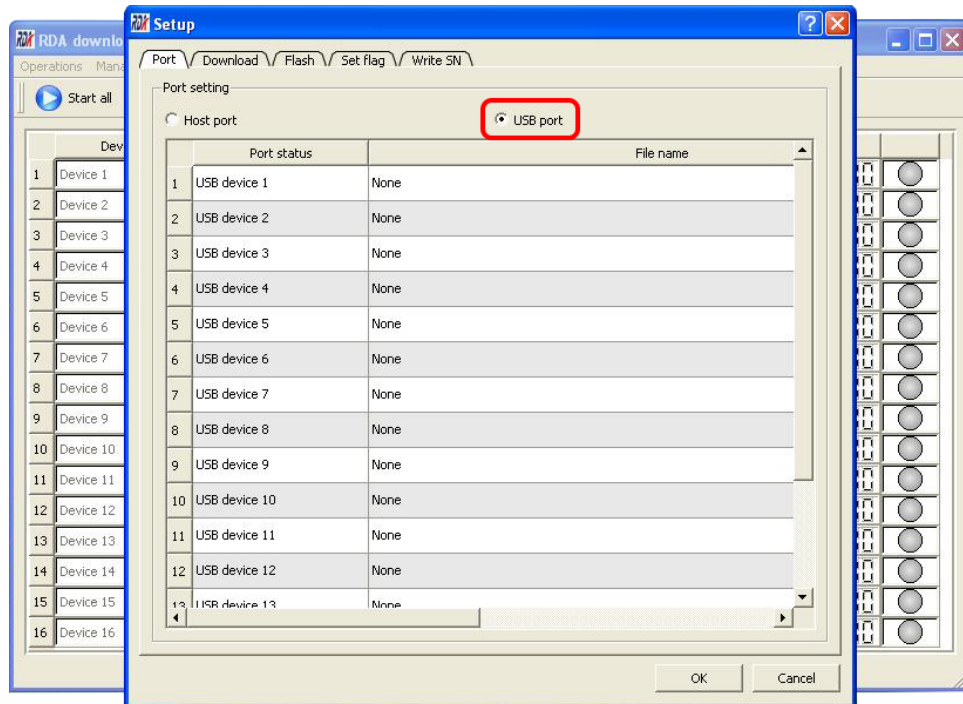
RDA downlo

Operations Mana

Start all

Dev

| | Dev |
|---|---|
| 1 | Device 1 |
| 2 | Device 2 |
| 3 | Device 3 |
| 4 | Device 4 |
| 5 | Device 5 |
| 6 | Device 6 |
| 7 | Device 7 |
| 8 | Device 8 |
| 9 | Device 9 |
| 10 | Device 10 |
| 11 | Device 11 |
| 12 | Device 12 |
| 13 | Device 13 |
| 14 | Device 14 |
| 15 | Device 15 |
| 16 | Device 16 |

Setup

Port Download Flash Set flag Write SN

Port setting

Host port

USB port

| | Port status | File name |
|---|---|---|
| 1 | USB device 1 | None |
| 2 | USB device 2 | None |
| 3 | USB device 3 | None |
| 4 | USB device 4 | None |
| 5 | USB device 5 | None |
| 6 | USB device 6 | None |
| 7 | USB device 7 | None |
| 8 | USB device 8 | None |
| 9 | USB device 9 | None |
| 10 | USB device 10 | None |
| 11 | USB device 11 | None |
| 12 | USB device 12 | None |
| 13 | USB device 13 | None |

OK

Cancel